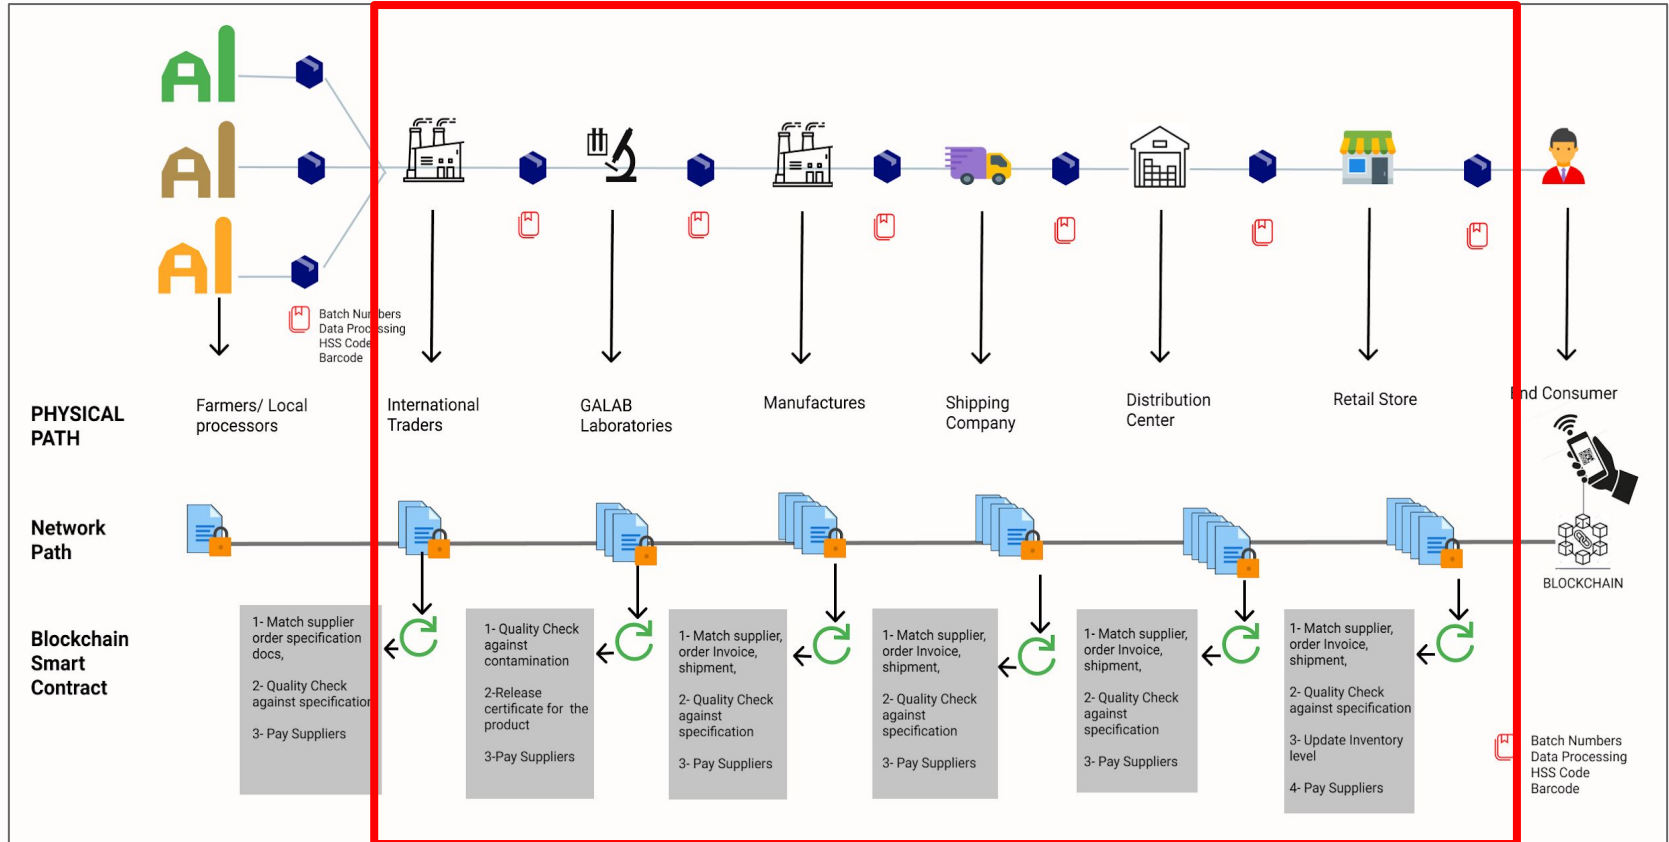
Batch Num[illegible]bers
Data Proc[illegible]ssing
HSS Code
Barcode

PHYSICAL PATH

Farmers/ Local processors

International Traders

GALAB Laboratories

Manufactures

Shipping Company

Distribution Center

Retail Store

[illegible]nd Consumer

Network Path

BLOCKCHAIN

Blockchain Smart Contract

1- Match supplier order specification docs,

2- Quality Check against specification

3- Pay Suppliers

1- Quality Check against contamination

2-Release certificate for the product

3-Pay Suppliers

1- Match supplier, order invoice, shipment,

2- Quality Check against specification

3- Pay Suppliers

1- Match supplier, order invoice, shipment,

2- Quality Check against specification

3- Pay Suppliers

1- Match supplier, order invoice, shipment,

2- Quality Check against specification

3- Pay Suppliers

1- Match supplier, order invoice, shipment,

2- Quality Check against specification

3- Update Inventory level

4- Pay Suppliers

Batch Numbers
Data Processing
HSS Code
Barcode